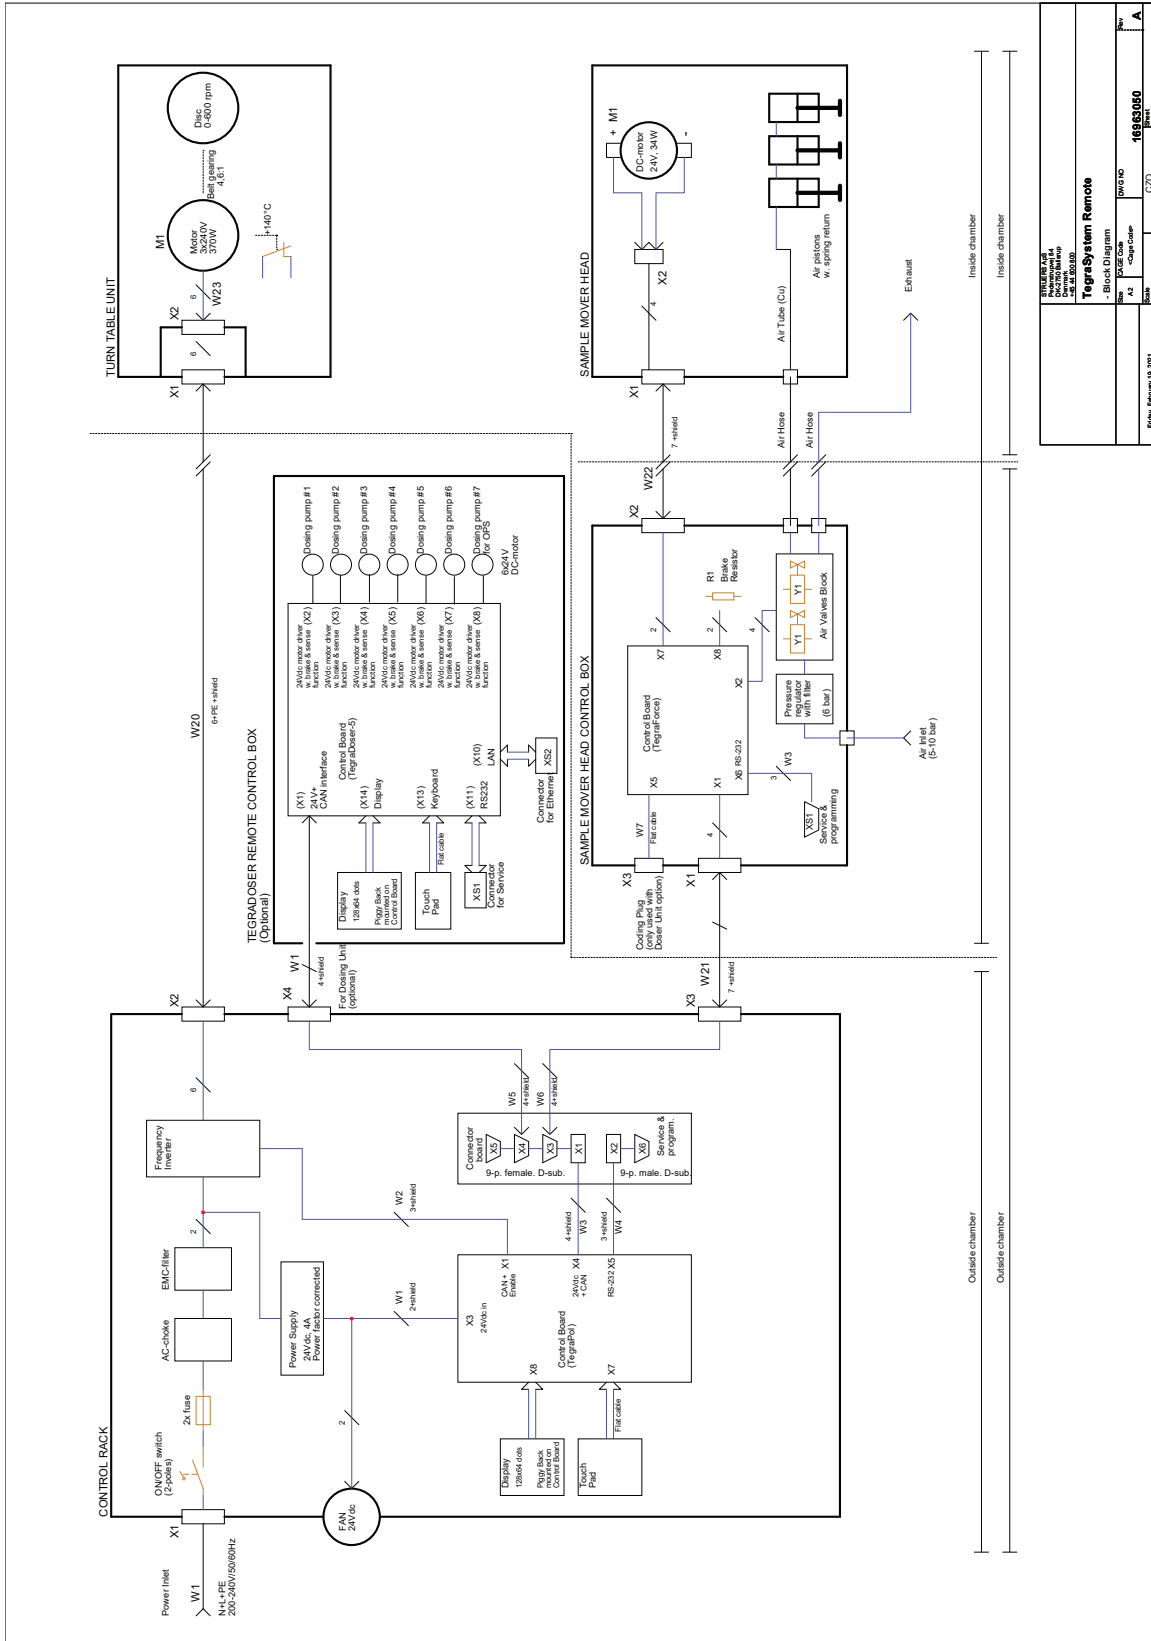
TURN TABLE UNIT

Disc 0-600 rpm

Belt gearing 4,6:1

M1

Motor 3x240V 370W

+140°C

X2

6

W23

6

X1

W20

6+PE +shield

SAMPLE MOVER HEAD

+ M1

DC-motor 24V, 34W

-

X2

4

X1

Air Tube (Cu)

Air pistons w. spring return

Exhaust

Inside chamber

Inside chamber

7 +shield

W22

Air Hose

Air Hose

TEGRADOSER REMOTE CONTROL BOX (Optional)

Dosing pump #1

Dosing pump #2

Dosing pump #3

Dosing pump #4

Dosing pump #5

Dosing pump #6

Dosing pump #7 for OPS

6x24V DC-motor

24Vdc motor driver w. brake & sense function (X2)

24Vdc motor driver w. brake & sense function (X3)

24Vdc motor driver w. brake & sense function (X4)

24Vdc motor driver w. brake & sense function (X5)

24Vdc motor driver w. brake & sense function (X6)

24Vdc motor driver w. brake & sense function (X7)

24Vdc motor driver w. brake & sense function (X8)

(X1) 24V+ CAN interface

Control Board (TegraDoser-5)

(X14) Display

(X13) Keyboard

(X11) RS232

(X10) LAN

XS2

Connector for Ethernet

Flat cable

Display 128x64 dots

Piggy Back mounted on Control Board

Touch Pad

XS1

Connector for Service

W1

4 +shield

X4

For Dosing Unit (optional)

SAMPLE MOVER HEAD CONTROL BOX

X2

R1 Brake Resistor

2

2

4

4

Y1

Y1

Air Valves Block

X7

X8

X2

Control Board (TegraForce)

Pressure regulator with filter (6 bar)

Air Inlet (5-10 bar)

X5

X1

X6 RS-232

W3

3

XS1

Service & programming

W7

Flat cable

4

X3

Coding Plug (only used with Doser Unit option)

X1

W21

7 +shield

X3

X2

CONTROL RACK

6

Frequency Inverter

W5

4+shield

W6

4+shield

Connector board

X5

X4

X3

X1

X2

X6

Service & program.

9-p. female. D-sub.

9-p. male. D-sub.

W2

3+shield

2

EMC-filter

AC-choke

Power Supply 24Vdc, 4A Power factor corrected

W1

2+shield

4+shield

W3

3+shield

W4

X3 24Vdc in

CAN+ X1 Enable

24Vdc X4 +CAN

RS-232 X5

Control Board (TegraPol)

X8

X7

2x fuse

2

ON/OFF switch (2-poles)

Display 128x64 dots

Piggy Back mounted on Control Board

Touch Pad

Flat cable

FAN 24Vdc

X1

W1

Power Inlet

N+L+PE 200-240V/50/60Hz

Outside chamber

Outside chamber

STRUERS ApS
Pederstrupvej 84
DK-2750 Ballerup
Denmark
+45 44 600 800

TegraSystem Remote

- Block Diagram

Size A2

CAGE Code <CageCode>

DWG NO 16963050

Rev A

Scale

Sheet

Friday, February 19, 2021